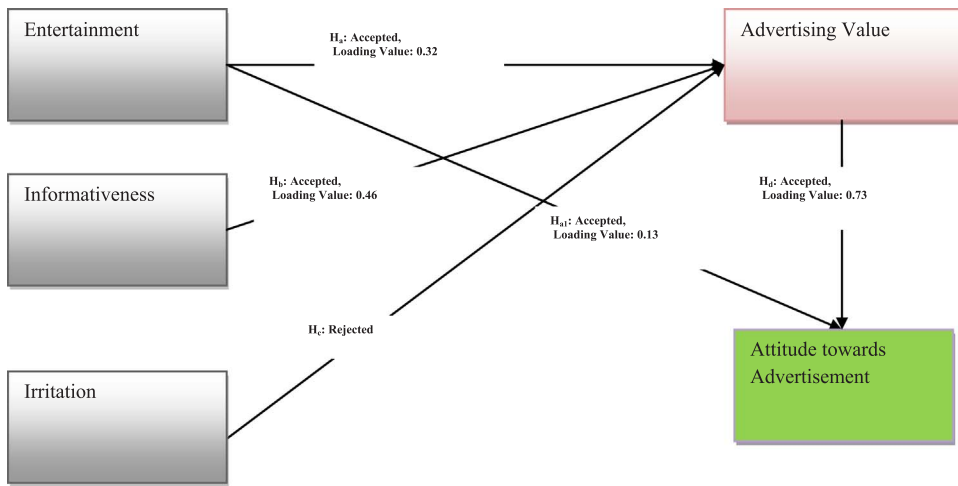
Entertainment

$H_a$: Accepted, Loading Value: 0.32

Advertising Value

Informativeness

$H_b$: Accepted, Loading Value: 0.46

$H_d$: Accepted, Loading Value: 0.73

$H_{a1}$: Accepted, Loading Value: 0.13

$H_c$: Rejected

Attitude towards Advertisement

Irritation